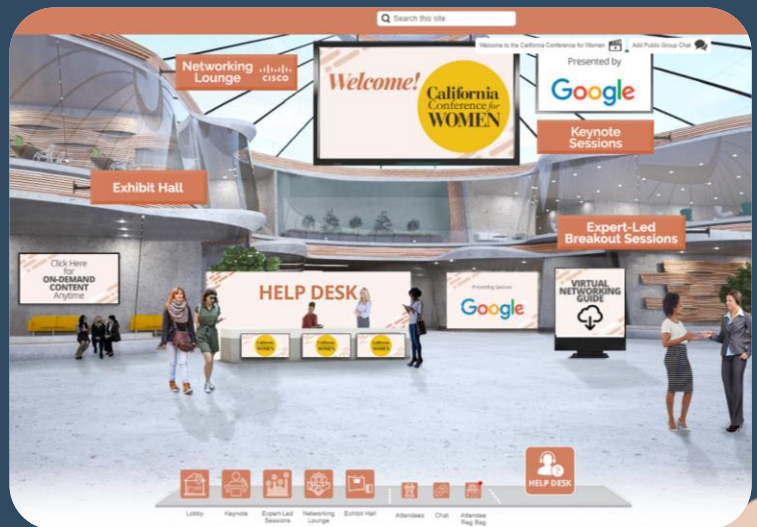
Search this site

Welcome to the California Conference for Women

Add Public Group Chat

Networking Lounge

cisco

Welcome!

California Conference for WOMEN

Presented by

Google

Keynote Sessions

Exhibit Hall

Expert-Led Breakout Sessions

Click Here for ON-DEMAND CONTENT Anytime

HELP DESK

Presenting Sponsor

Google

VIRTUAL NETWORKING GUIDE

California Women's

California Women's

California Women's

HELP DESK

Lobby

Keynote

Expert-Led Sessions

Networking Lounge

Exhibit Hall

Attendees

Chat

Attendee Reg Bag